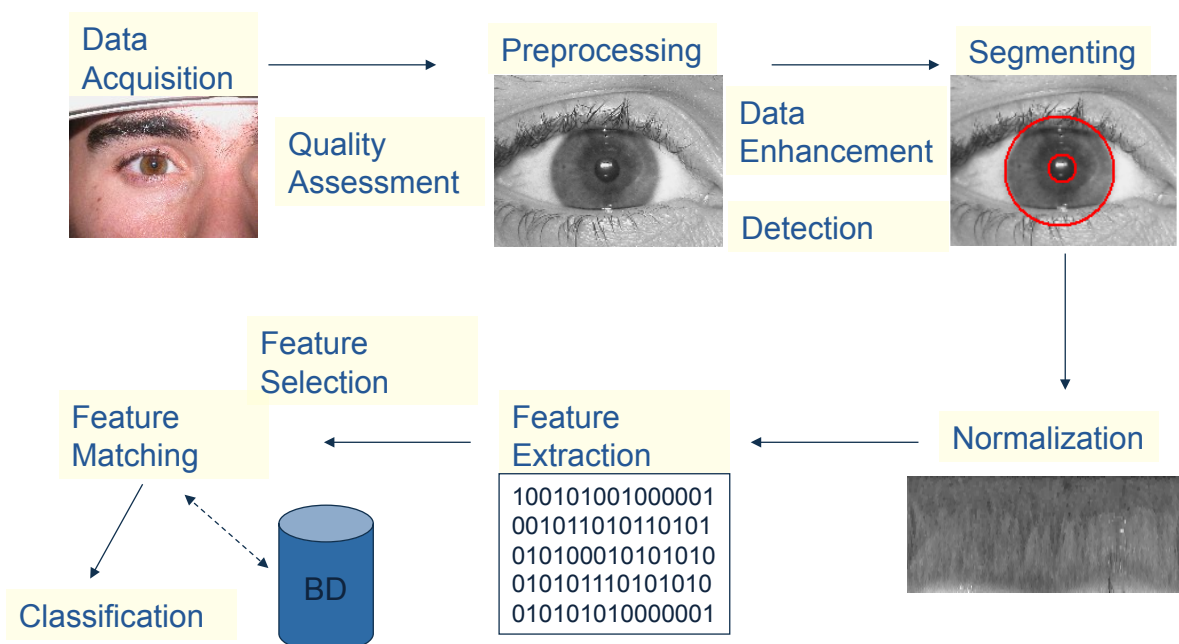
Data Acquisition

Quality Assessment

Preprocessing

Data Enhancement

Detection

Segmenting

Normalization

Feature Extraction

100101001000001
001011010110101
010100010101010
010101110101010
010101010000001

Feature Selection

Feature Matching

BD

Classification